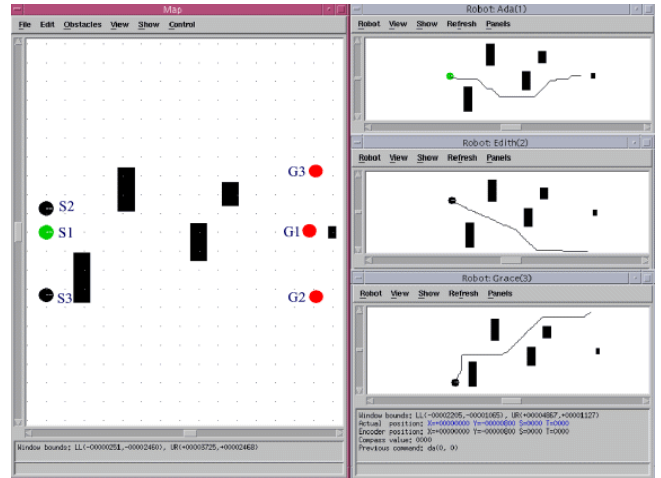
Map

File Edit Obstacles View Show Control

G3
S2
S1
G1
S3
G2

Window bounds: LL(-00000251,-00002460), UR(+00003725,+00002468)

Robot: Ada(1)

Robot View Show Refresh Panels

Robot: Edith(2)

Robot View Show Refresh Panels

Robot: Grace(3)

Robot View Show Refresh Panels

Window bounds: LL(-00002205,-00001065), UR(+00004867,+00001127)
Actual position: X=00000000 Y=00000000 S=0000 T=0000
Encoder position: X=00000000 Y=00000000 S=0000 T=0000
Compass value: 0000
Previous command: da(0, 0)